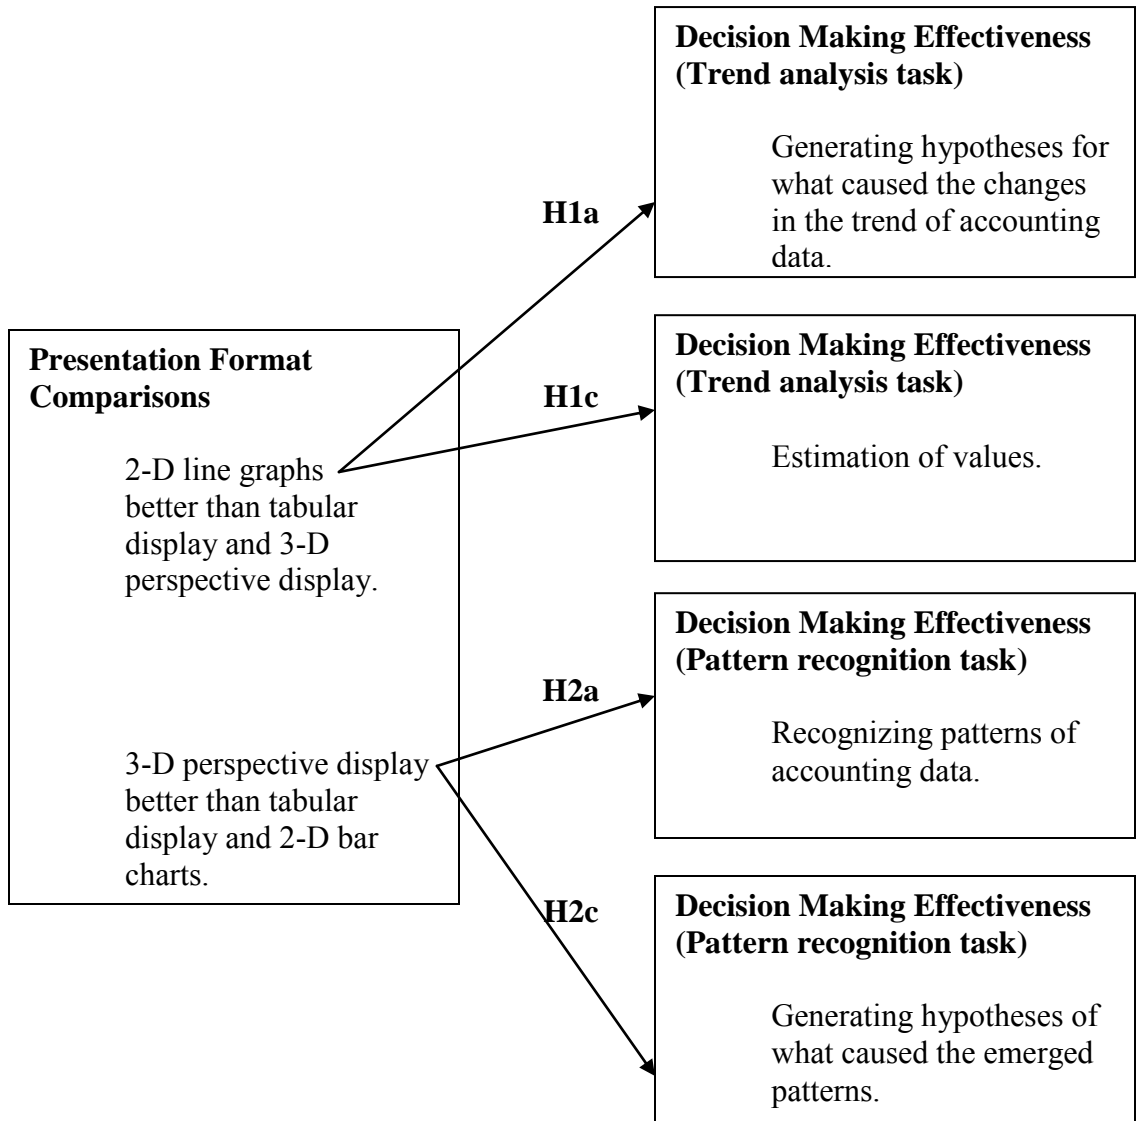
Presentation Format Comparisons

2-D line graphs better than tabular display and 3-D perspective display.

3-D perspective display better than tabular display and 2-D bar charts.

H1a

Decision Making Effectiveness (Trend analysis task)

Generating hypotheses for what caused the changes in the trend of accounting data.

H1c

Decision Making Effectiveness (Trend analysis task)

Estimation of values.

H2a

Decision Making Effectiveness (Pattern recognition task)

Recognizing patterns of accounting data.

H2c

Decision Making Effectiveness (Pattern recognition task)

Generating hypotheses of what caused the emerged patterns.